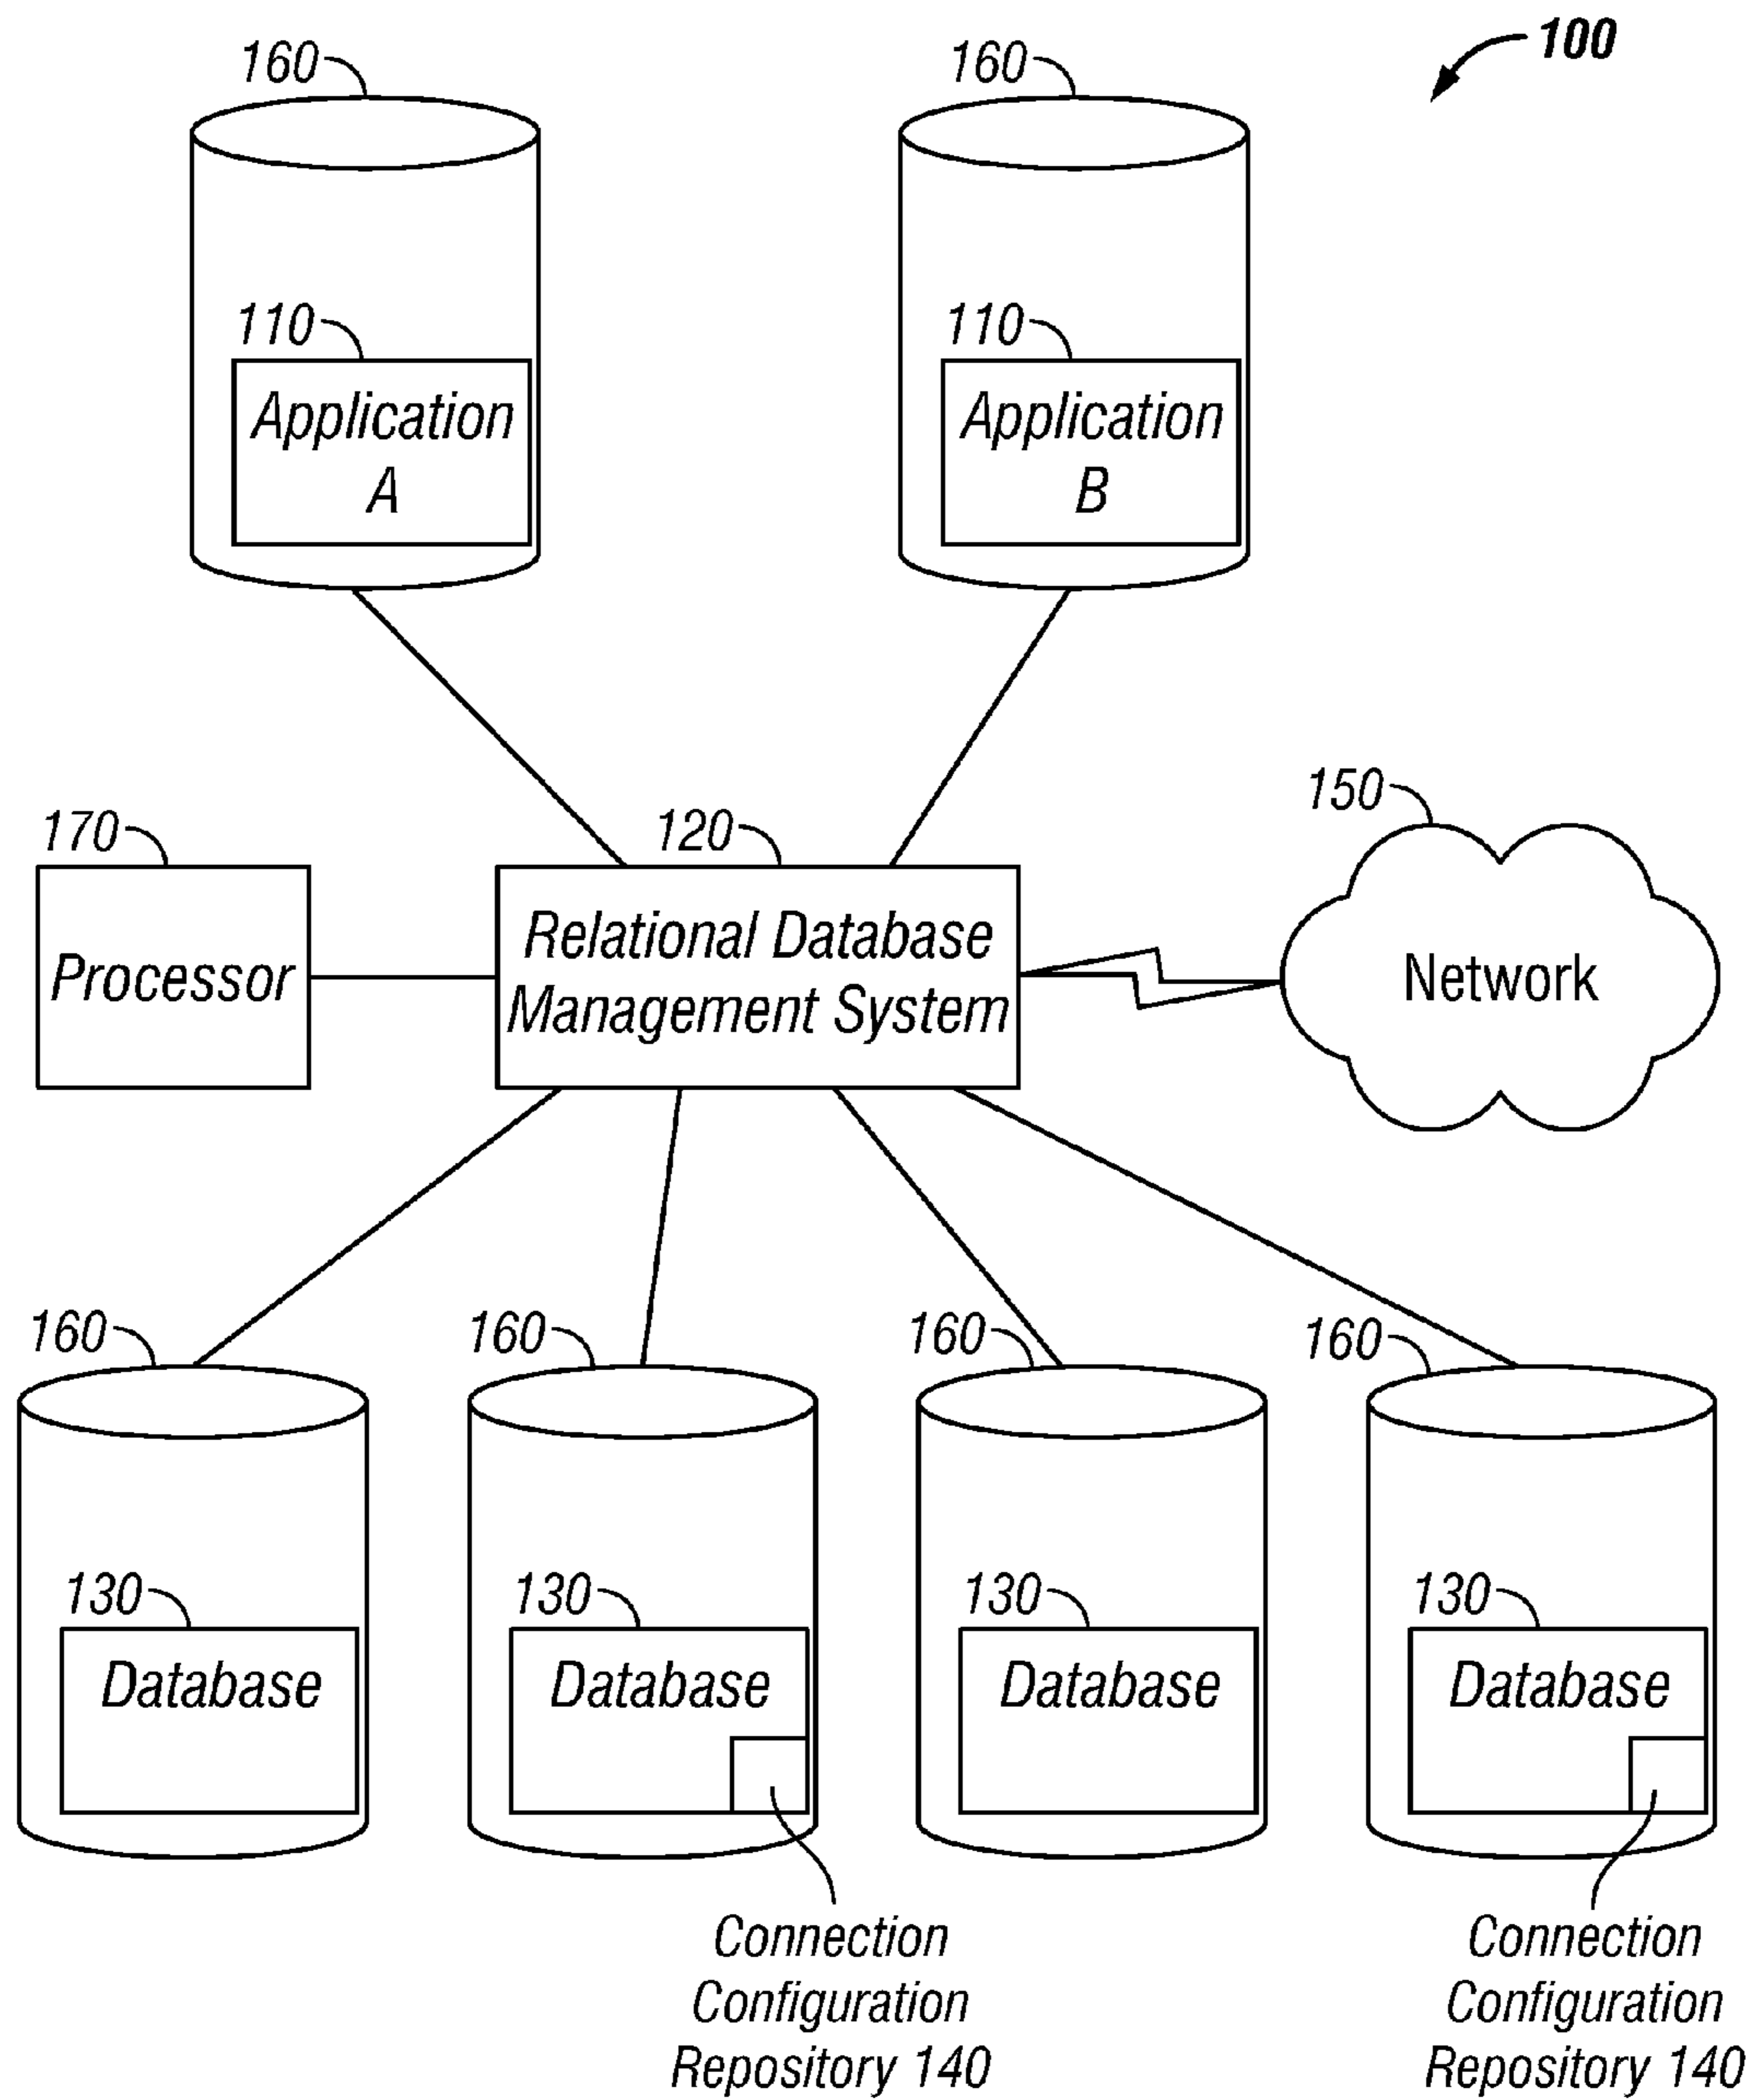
100

160

160

110

Application A

110

Application B

150

170

120

Processor

Relational Database Management System

Network

160

160

160

160

130

Database

130

Database

130

Database

130

Database

Connection Configuration Repository 140

Connection Configuration Repository 140